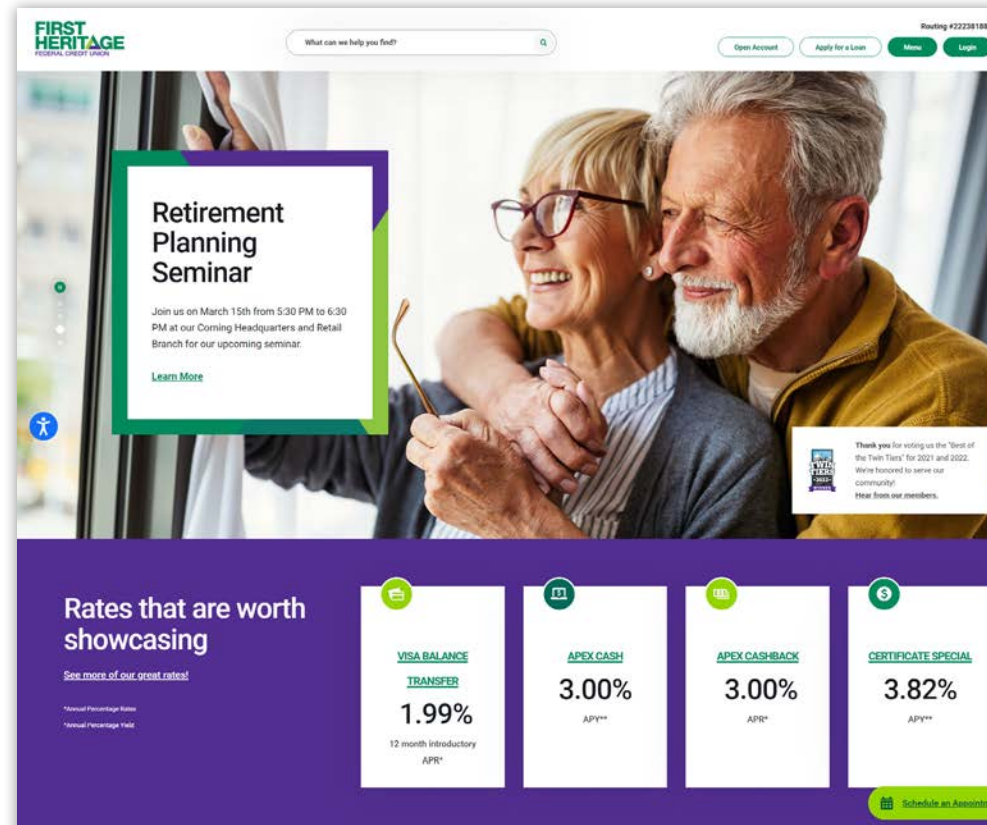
FIRST HERITAGE
FEDERAL CREDIT UNION

What can we help you find?

Routing #22238188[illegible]

Open Account
Apply for a Loan
Menu
Login

Retirement Planning Seminar

Join us on March 15th from 5:30 PM to 6:30 PM at our Corning Headquarters and Retail Branch for our upcoming seminar.

Learn More

Thank you for voting us the "Best of the Twin Tiers" for 2021 and 2022. We're honored to serve our community!
Hear from our members.

Rates that are worth showcasing

See more of our great rates!

*Annual Percentage Rates
*Annual Percentage Yield

VISA BALANCE TRANSFER
1.99%
12 month introductory APR*

APEX CASH
3.00%
APY**

APEX CASHBACK
3.00%
APR*

CERTIFICATE SPECIAL
3.82%
APY**

Schedule an Appoint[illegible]